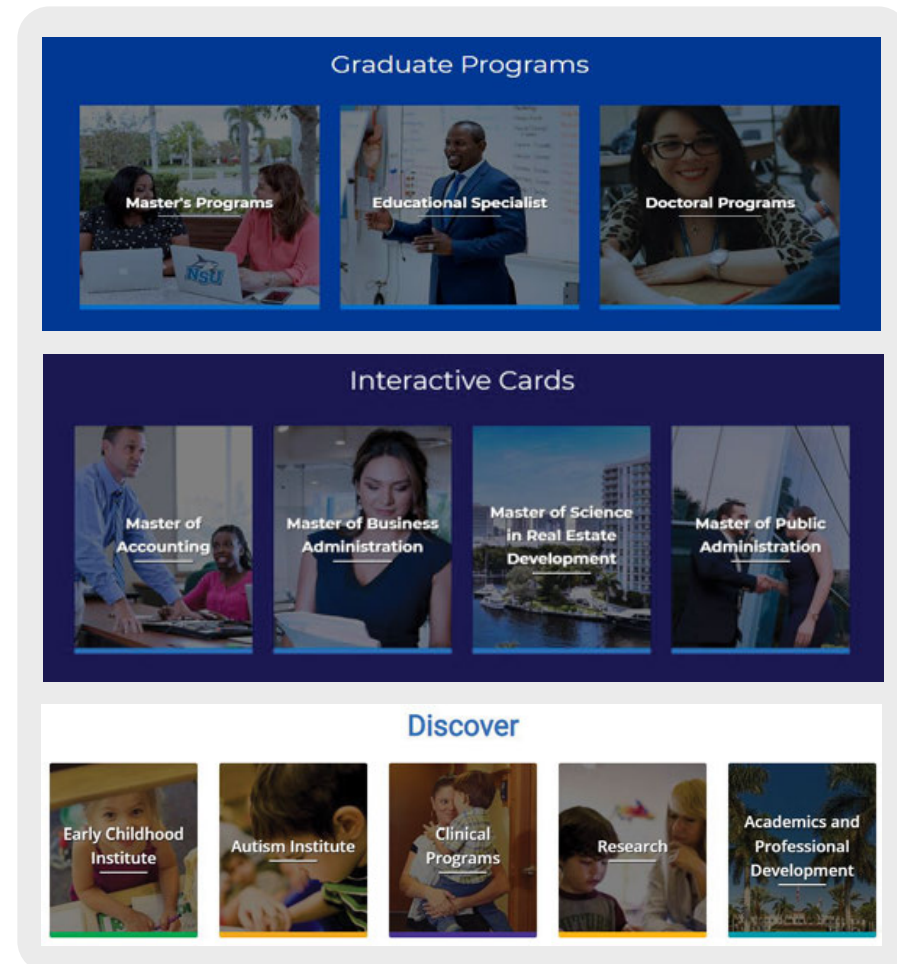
Graduate Programs

Master's Programs

NSU

Educational Specialist

Doctoral Programs

Interactive Cards

Master of Accounting

Master of Business Administration

Master of Science in Real Estate Development

Master of Public Administration

Discover

Early Childhood Institute

Autism Institute

Clinical Programs

Research

Academics and Professional Development